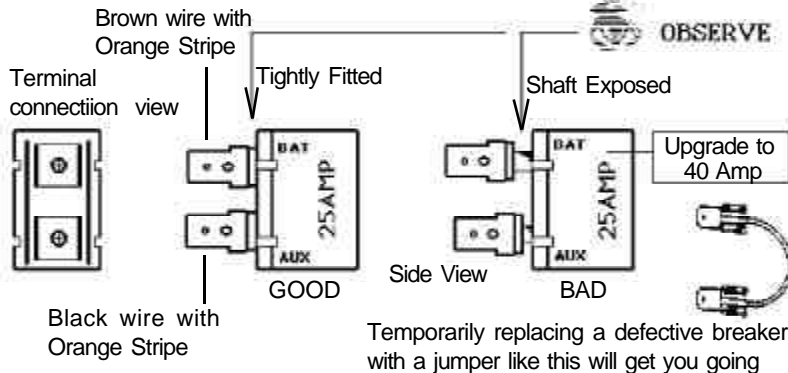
Brown wire with Orange Stripe

OBSERVE

Terminal connectiion view

Tightly Fitted

Shaft Exposed

BAT

25AMP

AUX

GOOD

BAT

25AMP

AUX

Upgrade to 40 Amp

Side View

BAD

Black wire with Orange Stripe

Temporarily replacing a defective breaker with a jumper like this will get you going